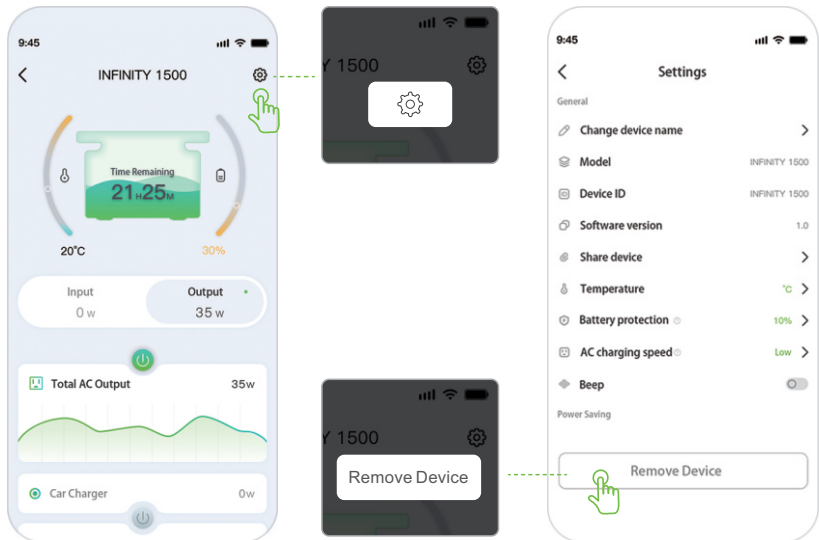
9:45

INFINITY 1500

Time Remaining
21H25M

20°C

30%

Input
0 W

Output
35 W

Total AC Output
35W

Car Charger
0W

Y 1500

9:45

Settings

General

Change device name

Model
INFINITY 1500

Device ID
INFINITY 1500

Software version
1.0

Share device

Temperature
°C

Battery protection
10%

AC charging speed
Low

Beep

Power Saving

Remove Device

Y 1500

Remove Device